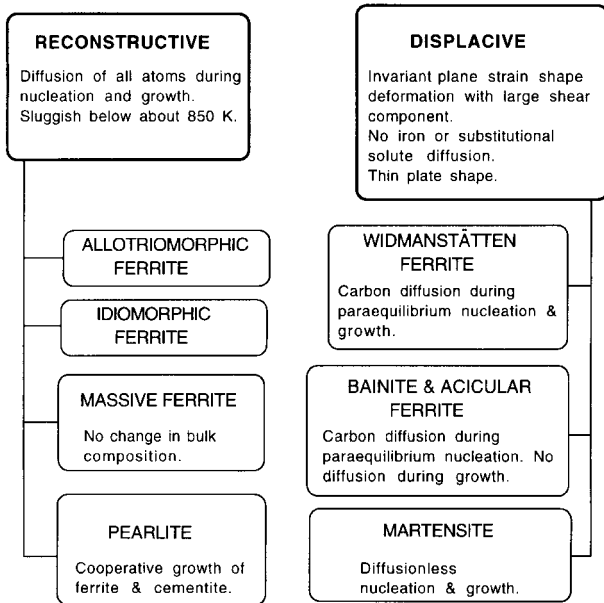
RECONSTRUCTIVE

Diffusion of all atoms during nucleation and growth.
Sluggish below about 850 K.

ALLOTRIOMORPHIC FERRITE

IDIOMORPHIC FERRITE

MASSIVE FERRITE

No change in bulk composition.

PEARLITE

Cooperative growth of ferrite & cementite.

DISPLACIVE

Invariant plane strain shape deformation with large shear component.
No iron or substitutional solute diffusion.
Thin plate shape.

WIDMANSTÄTTEN FERRITE

Carbon diffusion during paraequilibrium nucleation & growth.

BAINITE & ACICULAR FERRITE

Carbon diffusion during paraequilibrium nucleation. No diffusion during growth.

MARTENSITE

Diffusionless nucleation & growth.